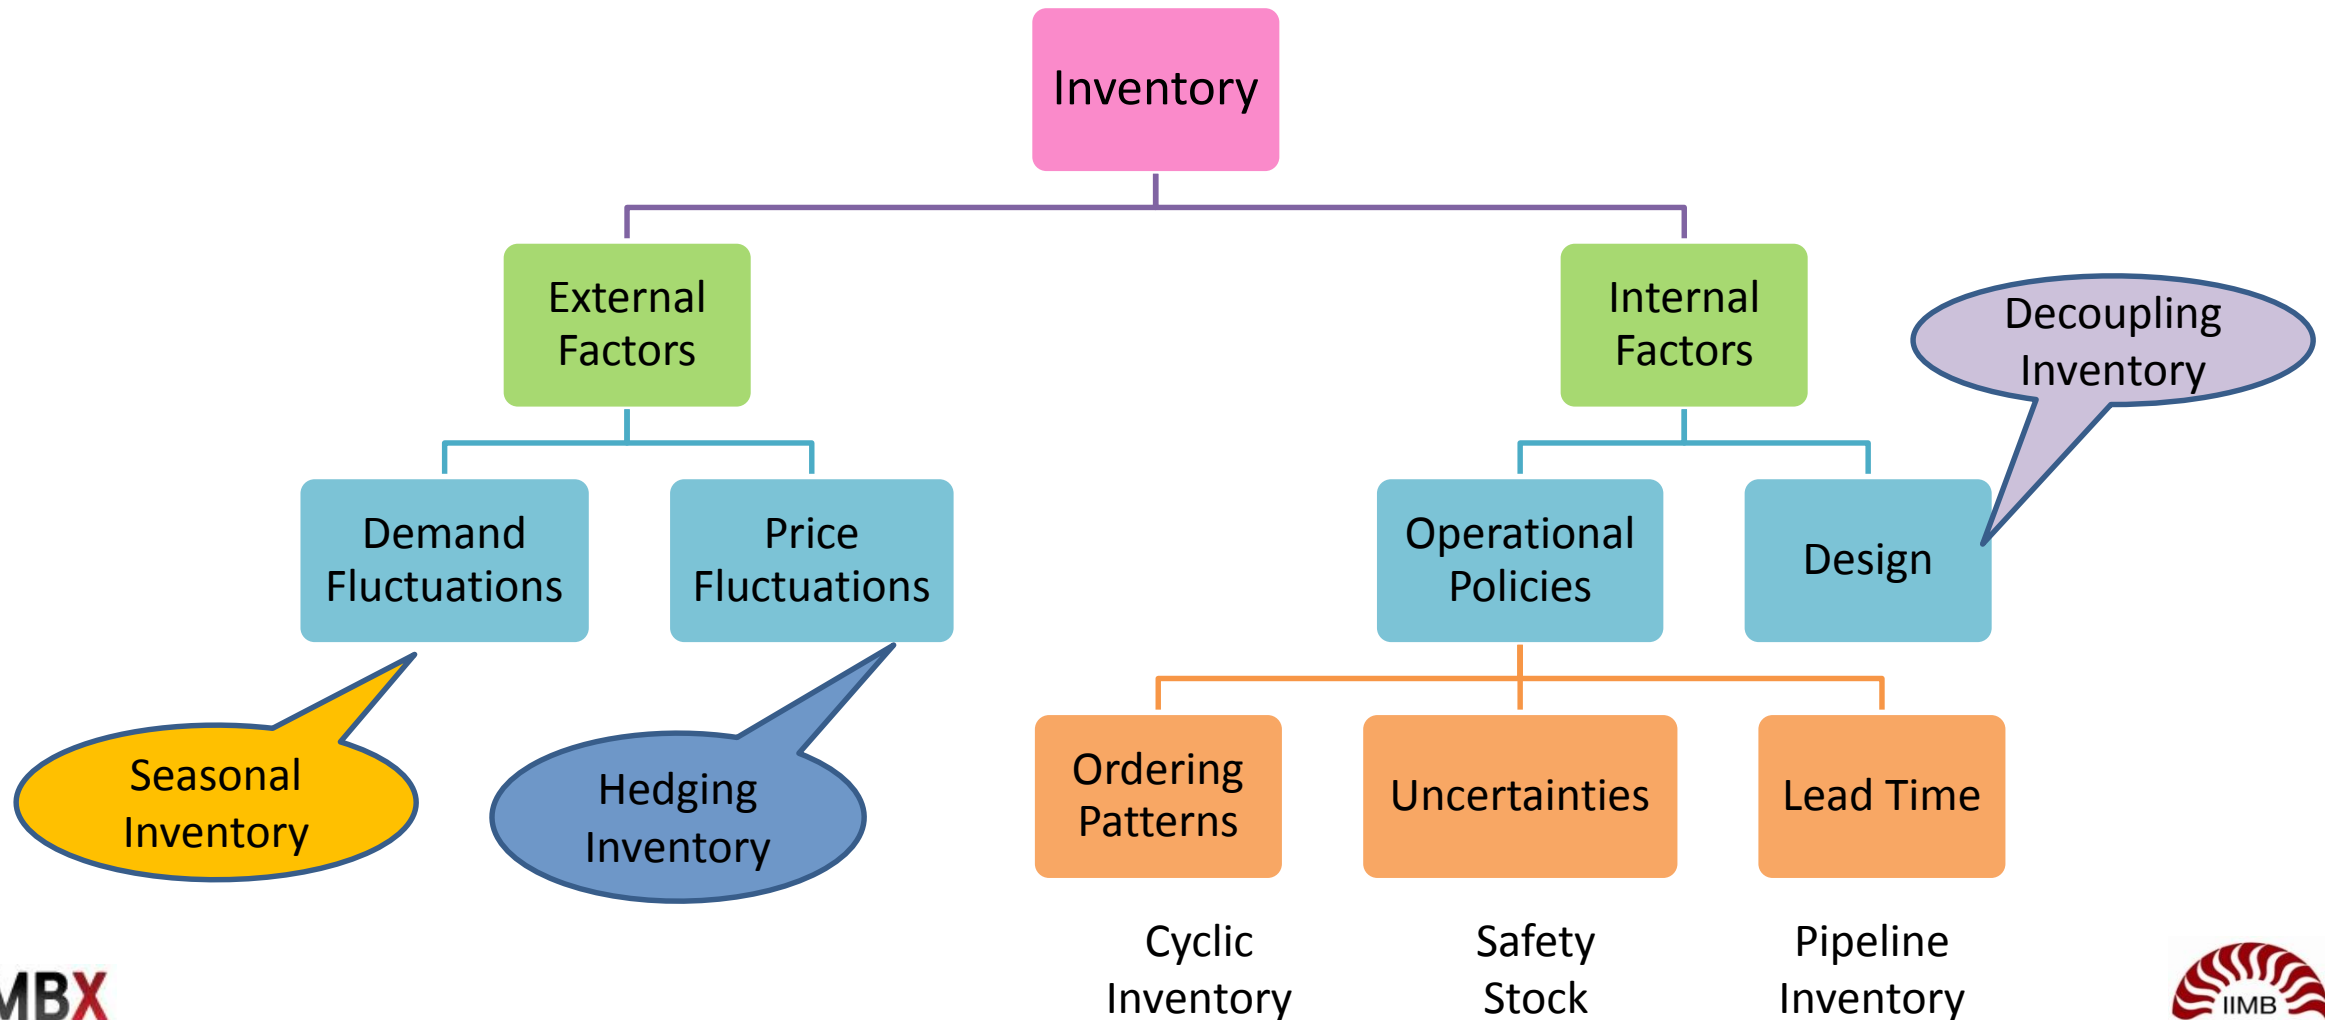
Inventory

External Factors

Internal Factors

Decoupling Inventory

Demand Fluctuations

Price Fluctuations

Operational Policies

Design

Seasonal Inventory

Hedging Inventory

Ordering Patterns

Uncertainties

Lead Time

Cyclic Inventory

Safety Stock

Pipeline Inventory

MBX

IIMB